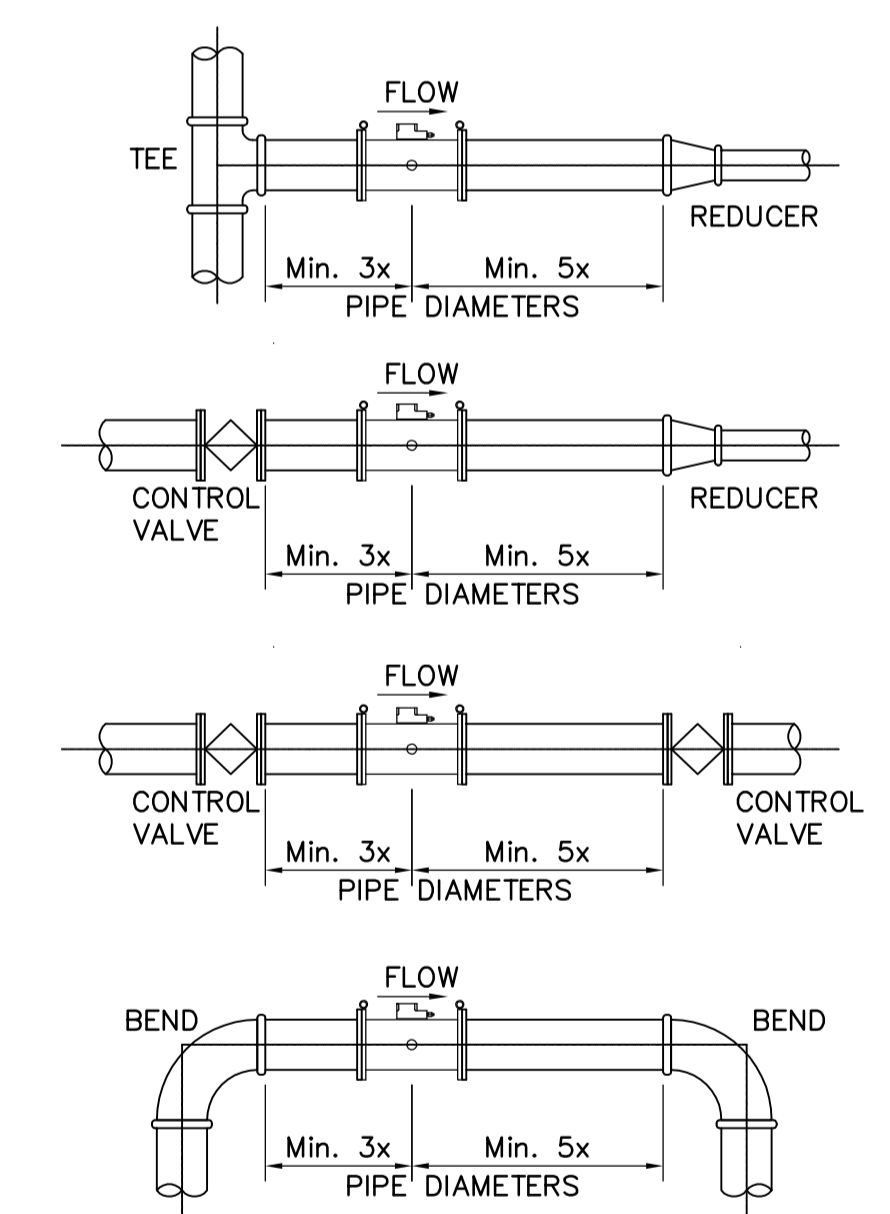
FLOW

TEE

REDUCER

Min. 3x

Min. 5x

PIPE DIAMETERS

FLOW

CONTROL VALVE

REDUCER

Min. 3x

Min. 5x

PIPE DIAMETERS

FLOW

CONTROL VALVE

CONTROL VALVE

Min. 3x

Min. 5x

PIPE DIAMETERS

FLOW

BEND

BEND

Min. 3x

Min. 5x

PIPE DIAMETERS